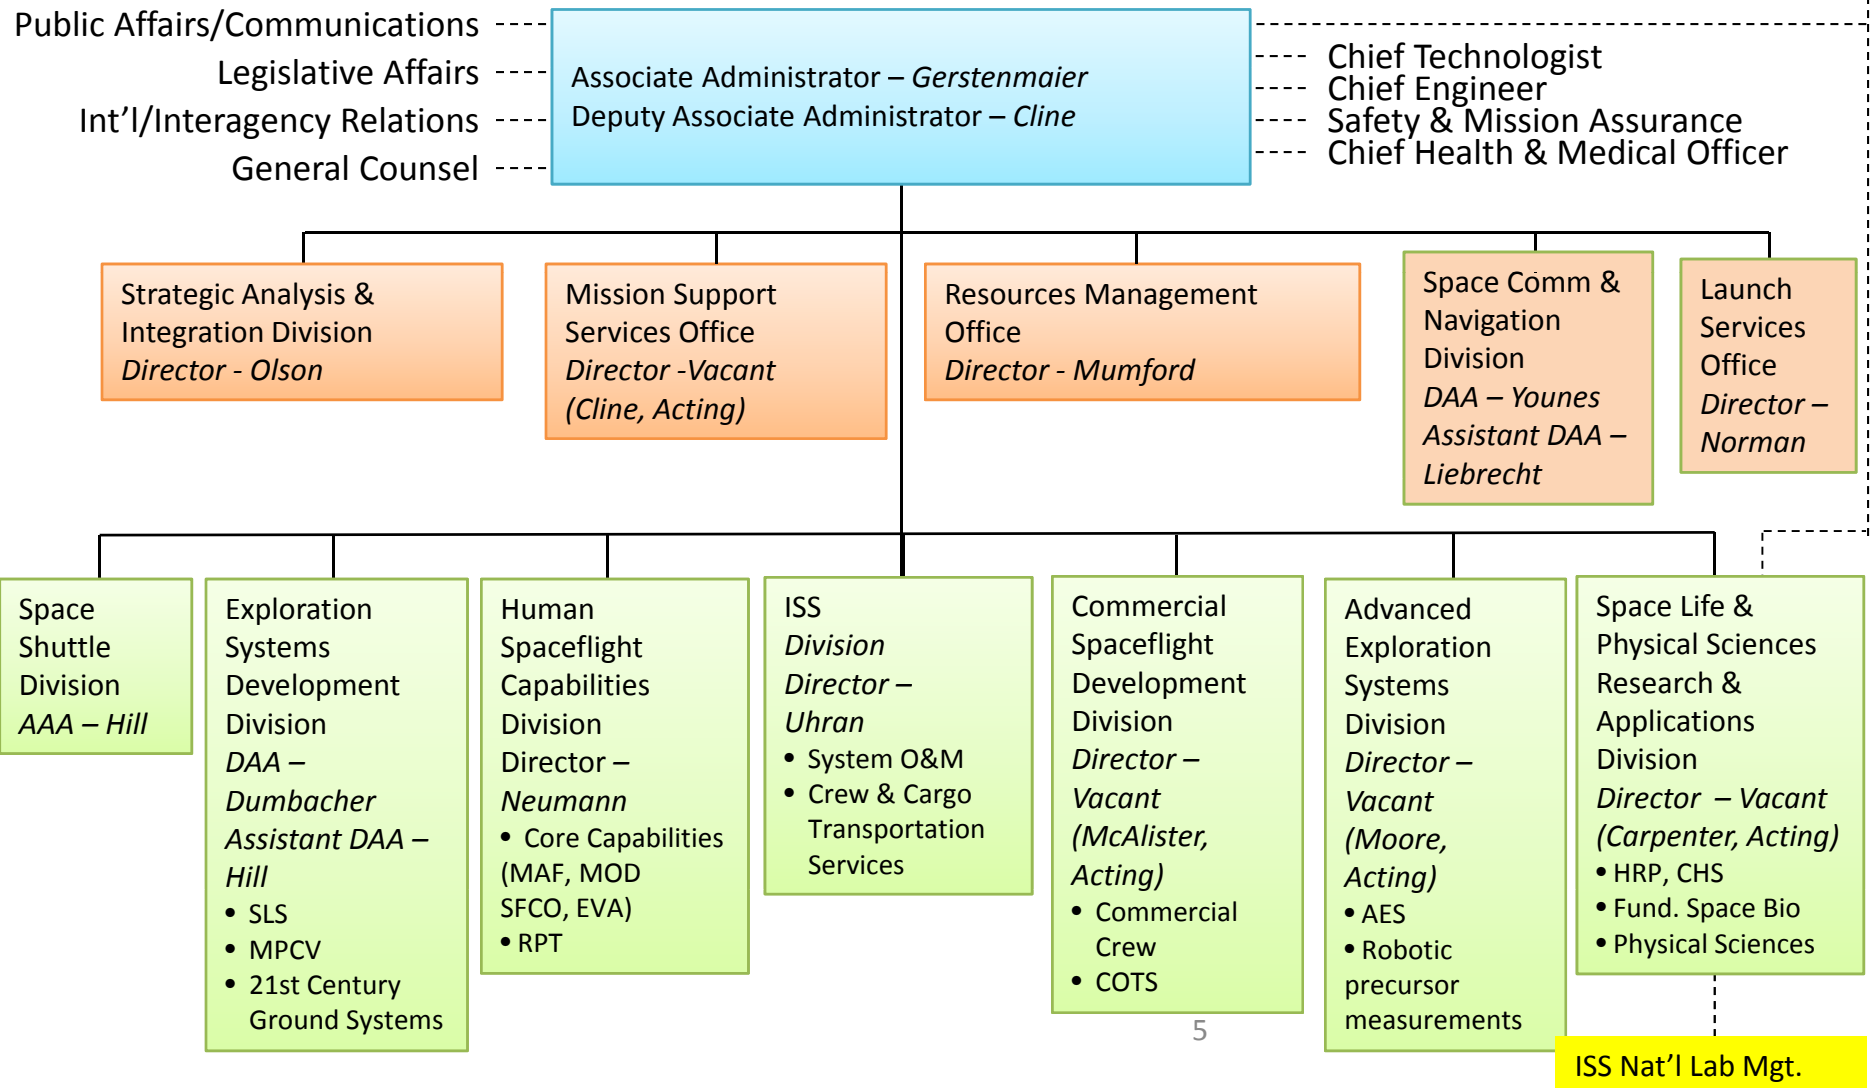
Public Affairs/Communications
Legislative Affairs
Int'l/Interagency Relations
General Counsel

Associate Administrator – *Gerstenmaier*
Deputy Associate Administrator – *Cline*

Chief Technologist
Chief Engineer
Safety & Mission Assurance
Chief Health & Medical Officer

Strategic Analysis & Integration Division
*Director - Olson*

Mission Support Services Office
*Director -Vacant (Cline, Acting)*

Resources Management Office
*Director - Mumford*

Space Comm & Navigation Division
*DAA – Younes*
*Assistant DAA – Liebrecht*

Launch Services Office
*Director – Norman*

Space Shuttle Division
*AAA – Hill*

Exploration Systems Development Division
*DAA – Dumbacher*
*Assistant DAA – Hill*
• SLS
• MPCV
• 21st Century Ground Systems

Human Spaceflight Capabilities Division
Director –
*Neumann*
• Core Capabilities (MAF, MOD SFCO, EVA)
• RPT

ISS
*Division Director – Uhran*
• System O&M
• Crew & Cargo Transportation Services

Commercial Spaceflight Development Division
*Director – Vacant (McAlister, Acting)*
• Commercial Crew
• COTS

Advanced Exploration Systems Division
*Director – Vacant (Moore, Acting)*
• AES
• Robotic precursor measurements

Space Life & Physical Sciences Research & Applications Division
*Director – Vacant (Carpenter, Acting)*
• HRP, CHS
• Fund. Space Bio
• Physical Sciences

5

ISS Nat'l Lab Mgt.